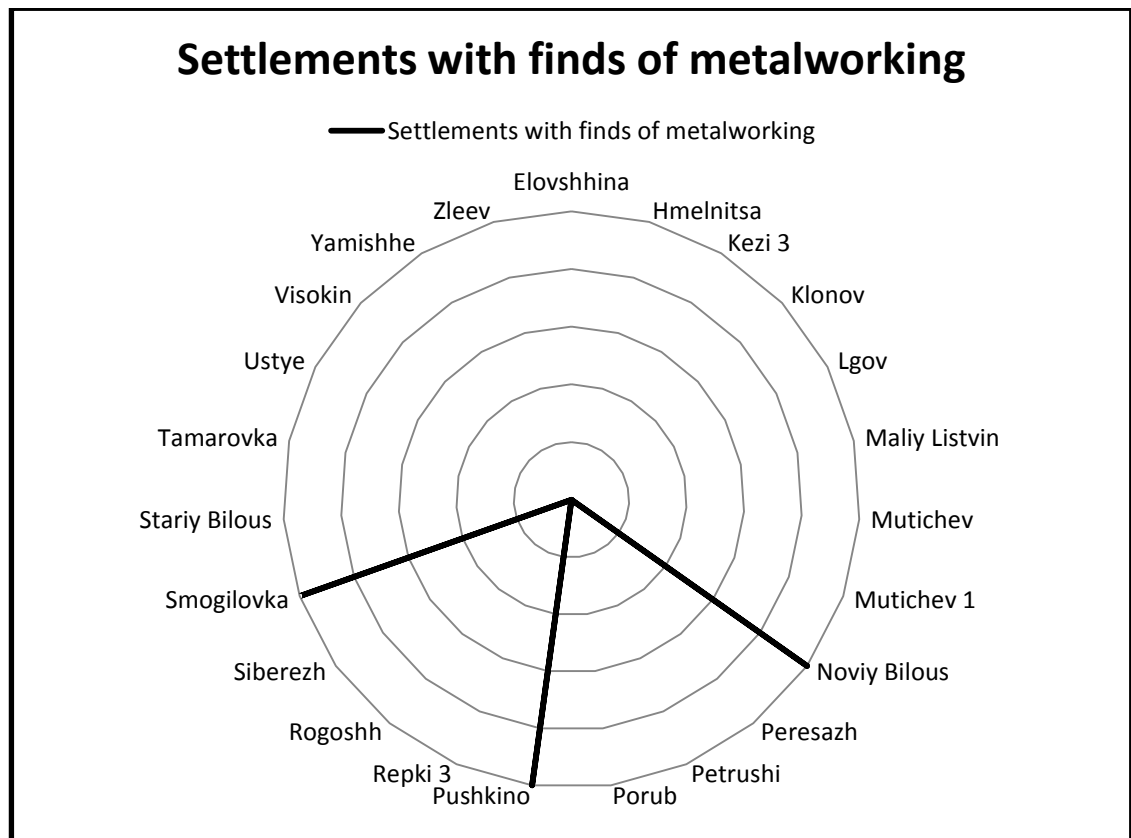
Settlements with finds of metalworking

Settlements with finds of metalworking

Elovshhina
Hmelnitsa
Kezi 3
Klonov
Lgov
Maliy Listvin
Mutichev
Mutichev 1
Noviy Bilous
Peresazh
Petrushi
Porub
Pushkino
Repki 3
Rogoshh
Siberezh
Smogilovka
Stariy Bilous
Tamarovka
Ustye
Visokin
Yamishhe
Zleev